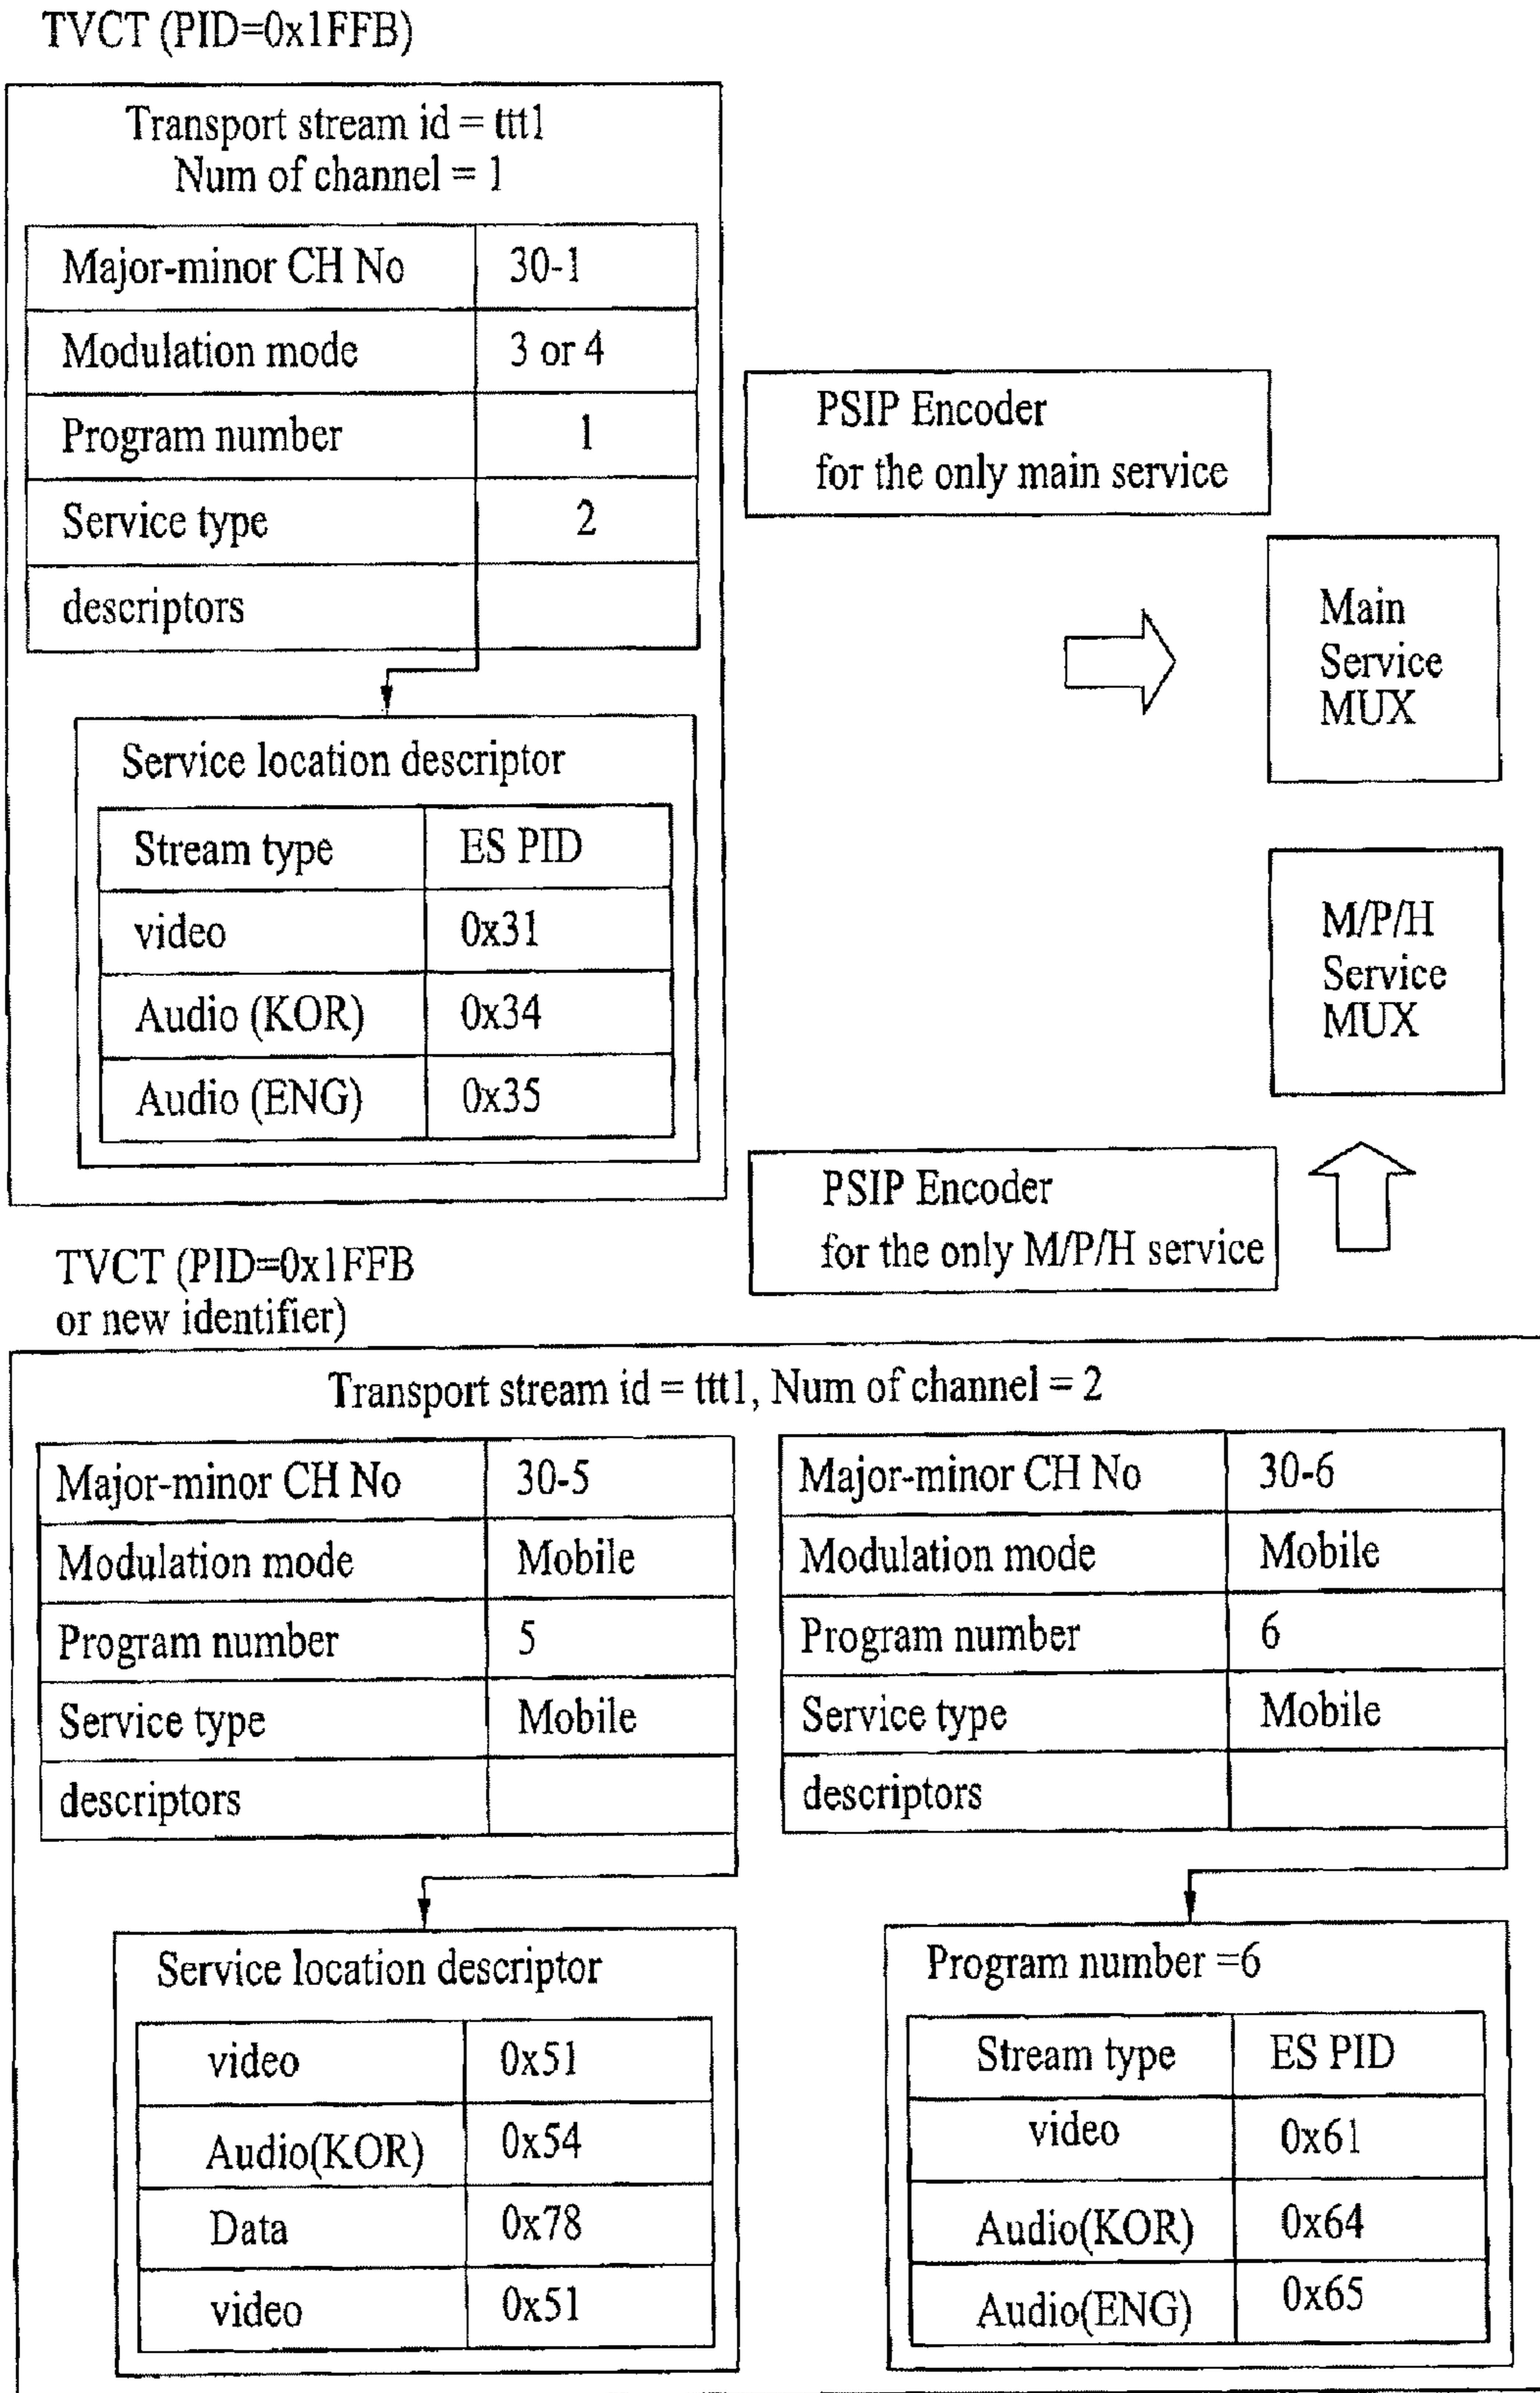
TVCT (PID=0x1FFB)

Transport stream id = ttt1
Num of channel = 1

| Major-minor CH No | 30-1 |
|---|---|
| Modulation mode | 3 or 4 |
| Program number | 1 |
| Service type | 2 |
| descriptors | |

Service location descriptor

| Stream type | ES PID |
|---|---|
| video | 0x31 |
| Audio (KOR) | 0x34 |
| Audio (ENG) | 0x35 |

PSIP Encoder
for the only main service

Main Service MUX

M/P/H Service MUX

PSIP Encoder
for the only M/P/H service

TVCT (PID=0x1FFB or new identifier)

Transport stream id = ttt1, Num of channel = 2

| Major-minor CH No | 30-5 |
|---|---|
| Modulation mode | Mobile |
| Program number | 5 |
| Service type | Mobile |
| descriptors | |

| Major-minor CH No | 30-6 |
|---|---|
| Modulation mode | Mobile |
| Program number | 6 |
| Service type | Mobile |
| descriptors | |

Service location descriptor

| video | 0x51 |
|---|---|
| Audio(KOR) | 0x54 |
| Data | 0x78 |
| video | 0x51 |

Program number =6

| Stream type | ES PID |
|---|---|
| video | 0x61 |
| Audio(KOR) | 0x64 |
| Audio(ENG) | 0x65 |